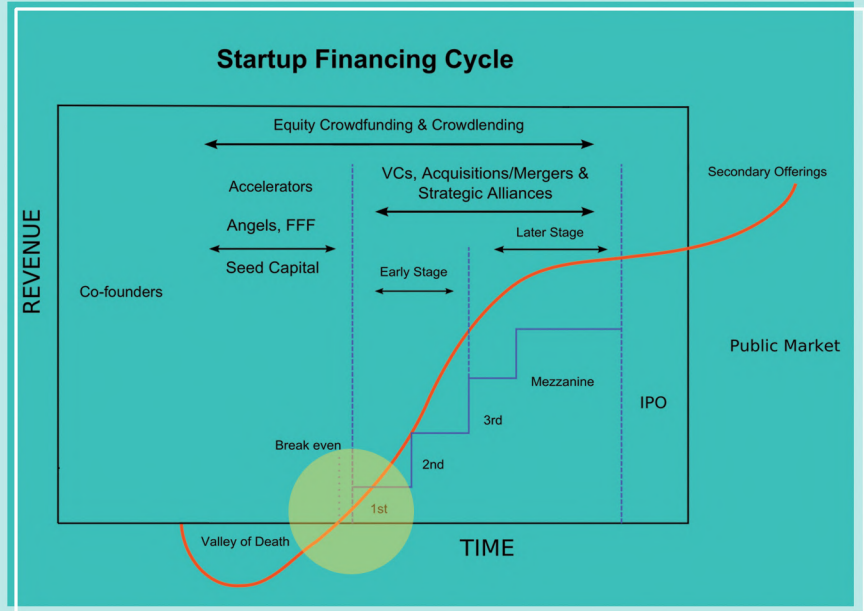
Startup Financing Cycle

Equity Crowdfunding & Crowdlending

Accelerators

Angels, FFF

Seed Capital

VCs, Acquisitions/Mergers & Strategic Alliances

Later Stage

Early Stage

Secondary Offerings

REVENUE

Co-founders

Public Market

Mezzanine

IPO

3rd

Break even

2nd

1st

Valley of Death

TIME